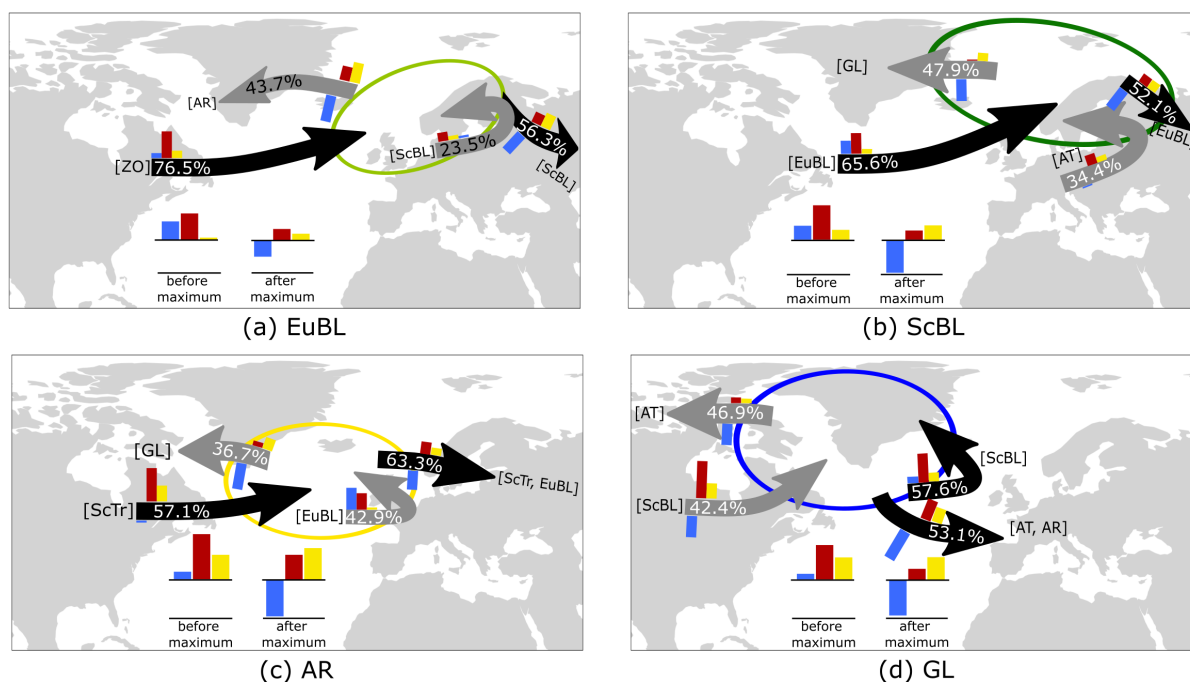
[AR] 43.7%
[ZO] 76.5%
[ScBL] 23.5%
56.3%
[ScBL]
before maximum
after maximum
(a) EuBL

[GL] 47.9%
52.1%
[EuBL]
[EuBL] 65.6%
[AT]
34.4%
before maximum
after maximum
(b) ScBL

[GL] 36.7%
63.3%
[ScTr, EuBL]
[ScTr] 57.1%
[EuBL] 42.9%
before maximum
after maximum
(c) AR

[AT] 46.9%
[ScBL]
57.6%
[ScBL] 42.4%
53.1%
[AT, AR]
before maximum
after maximum
(d) GL